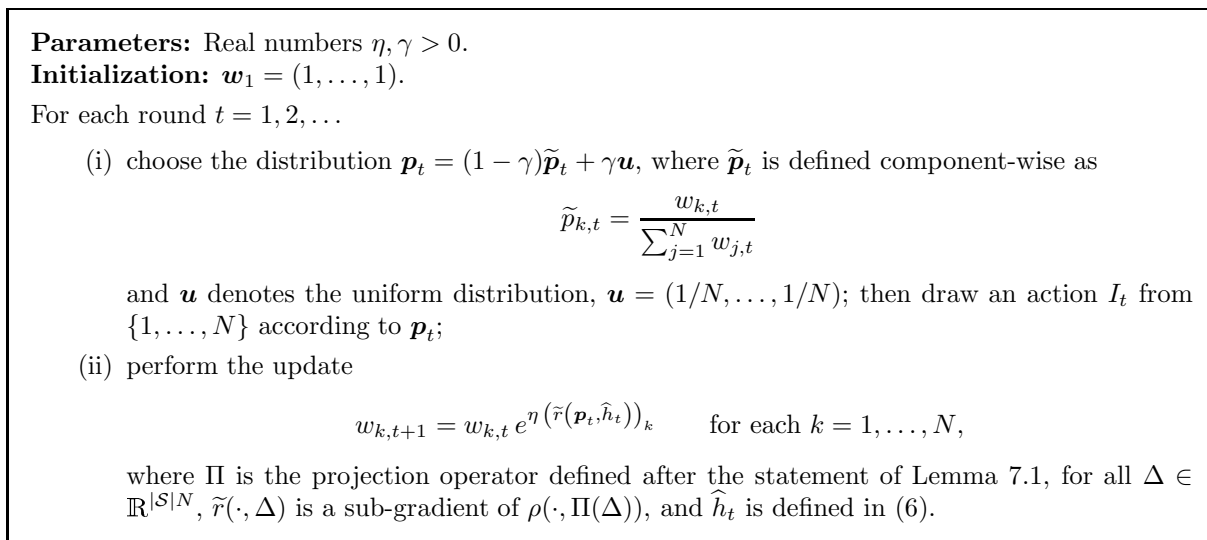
**Parameters:** Real numbers $\eta, \gamma > 0$.
**Initialization:** $\boldsymbol{w}_1 = (1, \dots, 1)$.

For each round $t = 1, 2, \dots$

(i) choose the distribution $\boldsymbol{p}_t = (1-\gamma)\widetilde{\boldsymbol{p}}_t + \gamma \boldsymbol{u}$, where $\widetilde{\boldsymbol{p}}_t$ is defined component-wise as

$$\widetilde{p}_{k,t} = \frac{w_{k,t}}{\sum_{j=1}^{N} w_{j,t}}$$

and $\boldsymbol{u}$ denotes the uniform distribution, $\boldsymbol{u} = (1/N, \dots, 1/N)$; then draw an action $I_t$ from $\{1, \dots, N\}$ according to $\boldsymbol{p}_t$;

(ii) perform the update

$$w_{k,t+1} = w_{k,t}\, e^{\eta \left(\widetilde{r}\left(\boldsymbol{p}_t, \widehat{h}_t\right)\right)_k} \qquad \text{for each } k = 1, \dots, N,$$

where $\Pi$ is the projection operator defined after the statement of Lemma 7.1, for all $\Delta \in \mathbb{R}^{|\mathcal{S}|N}$, $\widetilde{r}(\cdot, \Delta)$ is a sub-gradient of $\rho(\cdot, \Pi(\Delta))$, and $\widehat{h}_t$ is defined in (6).